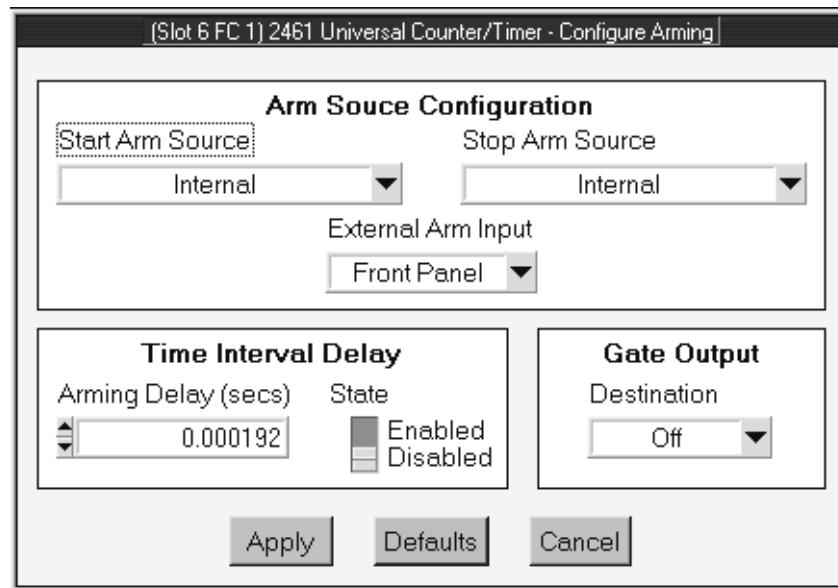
(Slot 6 FC 1) 2461 Universal Counter/Timer - Configure Arming

Arm Souce Configuration

Start Arm Source

Internal

Stop Arm Source

Internal

External Arm Input

Front Panel

Time Interval Delay

Arming Delay (secs)

0.000192

State

Enabled

Disabled

Gate Output

Destination

Off

Apply

Defaults

Cancel